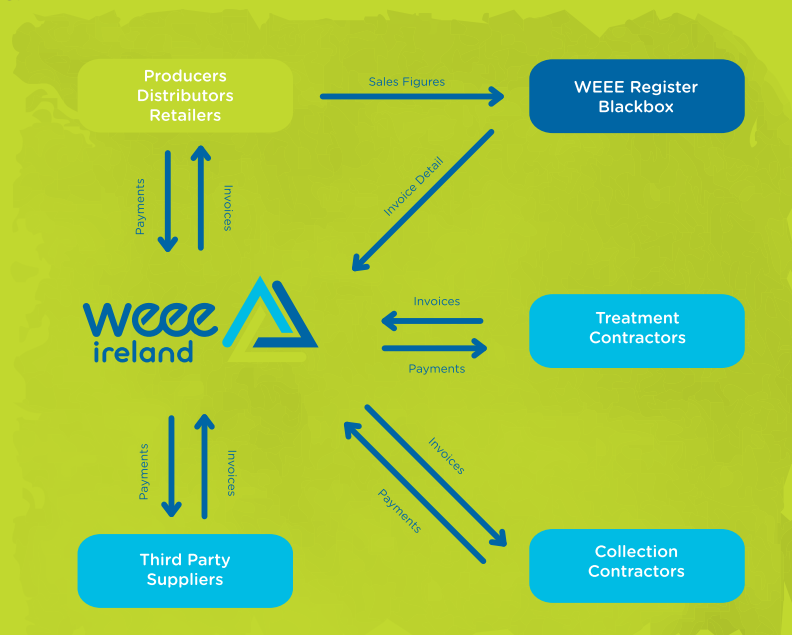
Producers
Distributors
Retailers

Sales Figures

WEEE Register
Blackbox

Payments

Invoices

Invoice Detail

weee
ireland

Invoices

Treatment
Contractors

Payments

Payments

Invoices

Invoices

Payments

Third Party
Suppliers

Collection
Contractors